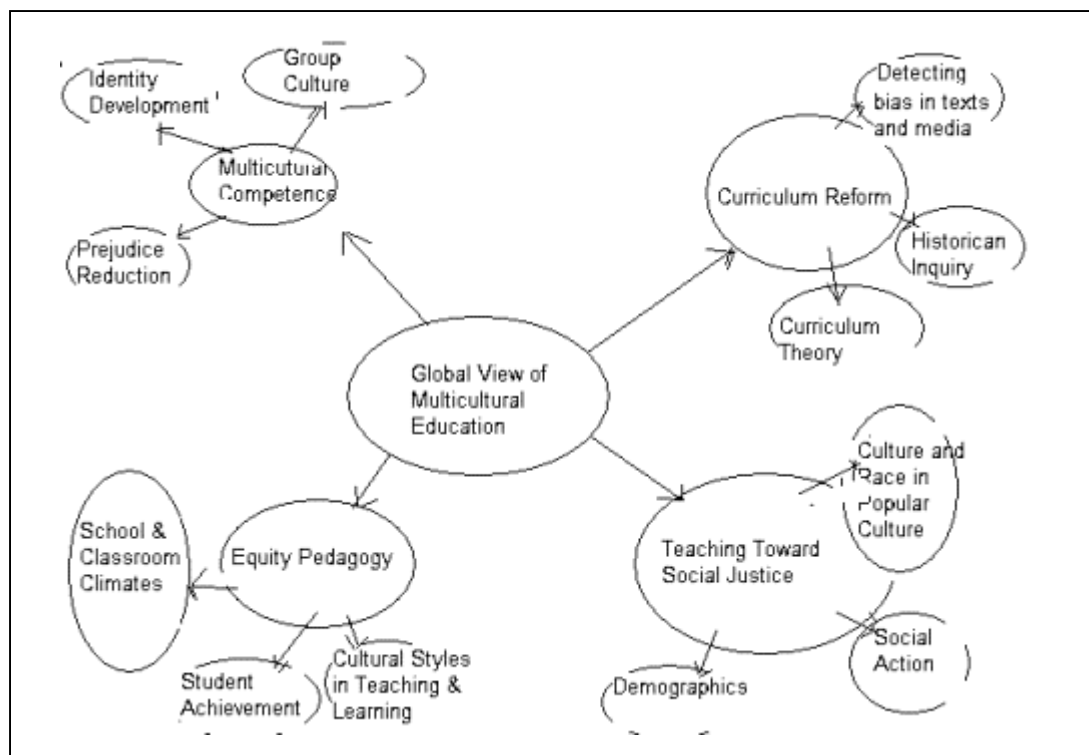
Identity Development

Group Culture

Multicultural Competence

Prejudice Reduction

Detecting bias in texts and media

Curriculum Reform

Historican Inquiry

Curriculum Theory

Global View of Multicultural Education

Culture and Race in Popular Culture

School & Classroom Climates

Equity Pedagogy

Teaching Toward Social Justice

Social Action

Student Achievement

Cultural Styles in Teaching & Learning

Demographics